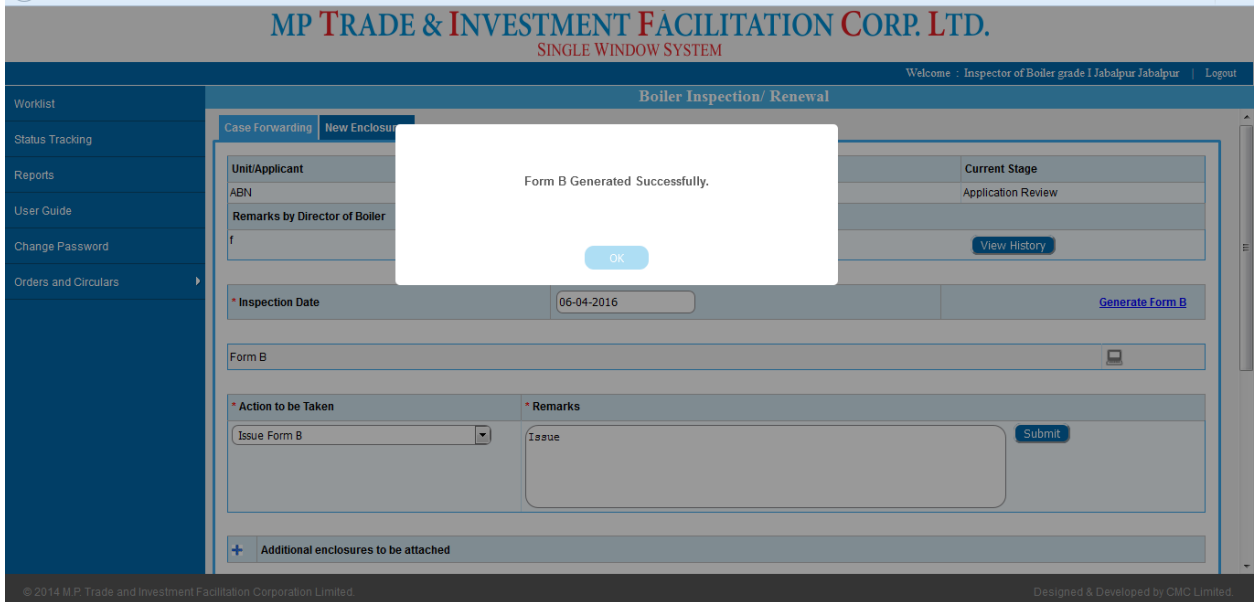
MP TRADE & INVESTMENT FACILITATION CORP. LTD.
SINGLE WINDOW SYSTEM

Welcome : Inspector of Boiler grade I Jabalpur Jabalpur | Logout

Worklist
Status Tracking
Reports
User Guide
Change Password
Orders and Circulars

Boiler Inspection/ Renewal

Case Forwarding
New Enclosu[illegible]

| Unit/Applicant | Current Stage |
|---|---|
| ABN | Application Review |

Remarks by Director of Boiler
f
View History

Form B Generated Successfully.
OK

* Inspection Date
06-04-2016
Generate Form B

Form B

* Action to be Taken
* Remarks
Issue Form B
Issue
Submit

+ Additional enclosures to be attached

© 2014 M.P. Trade and Investment Facilitation Corporation Limited.
Designed & Developed by CMC Limited.